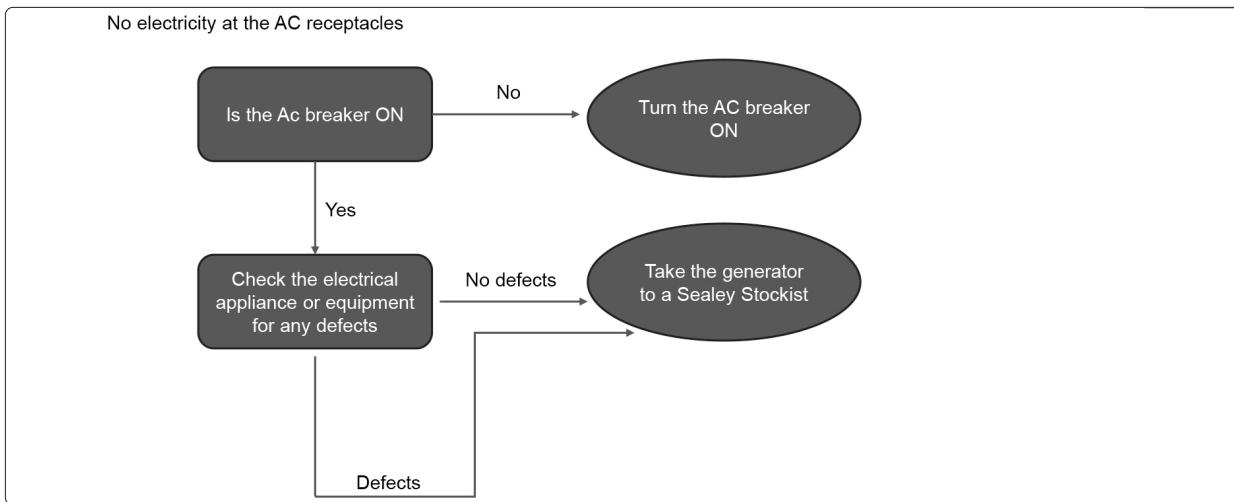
No electricity at the AC receptacles

Is the Ac breaker ON

No

Turn the AC breaker ON

Yes

Check the electrical appliance or equipment for any defects

No defects

Take the generator to a Sealey Stockist

Defects